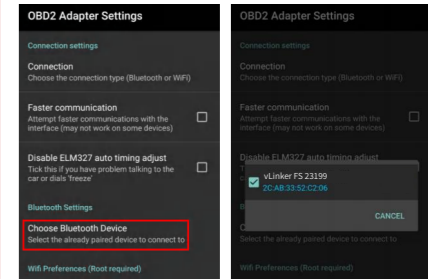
OBD2 Adapter Settings

Connection settings

Connection
Choose the connection type (Bluetooth or WiFi)

Faster communication
Attempt faster communications with the interface (may not work on some devices)

Disable ELM327 auto timing adjust
Tick this if you have problems talking to the car or dials 'freeze'

Bluetooth Settings

Choose Bluetooth Device
Select the already paired device to connect to

Wifi Preferences (Root required)

OBD2 Adapter Settings

Connection settings

Connection
Choose the connection type (Bluetooth or WiFi)

Faster communication
Attempt faster communications with the interface (may not work on some devices)

Disable ELM327 auto timing adjust

vLinker FS 23199
2C:AB:33:52:C2:06

CANCEL

Select the already paired device to connect to

Wifi Preferences (Root required)